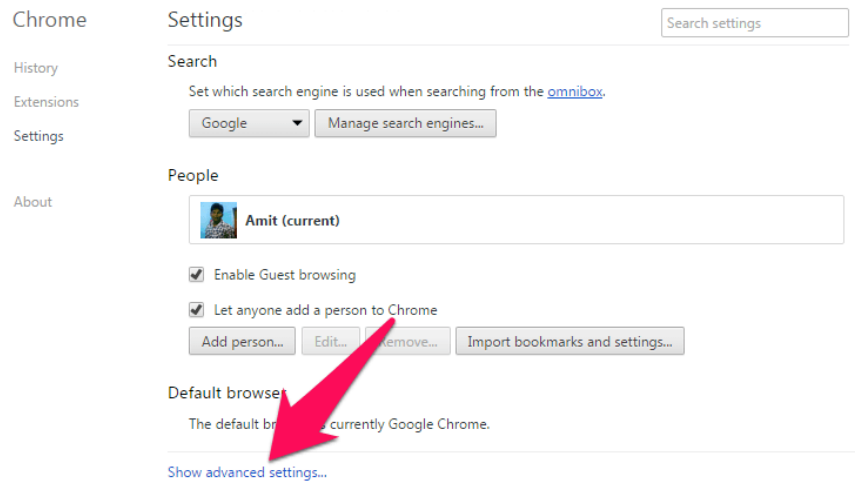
Chrome

History

Extensions

Settings

About

Settings

Search settings

Search

Set which search engine is used when searching from the omnibox.

Google

Manage search engines...

People

Amit (current)

Enable Guest browsing

Let anyone add a person to Chrome

Add person...

Edit...

Remove...

Import bookmarks and settings...

Default browser

The default br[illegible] currently Google Chrome.

Show advanced settings...